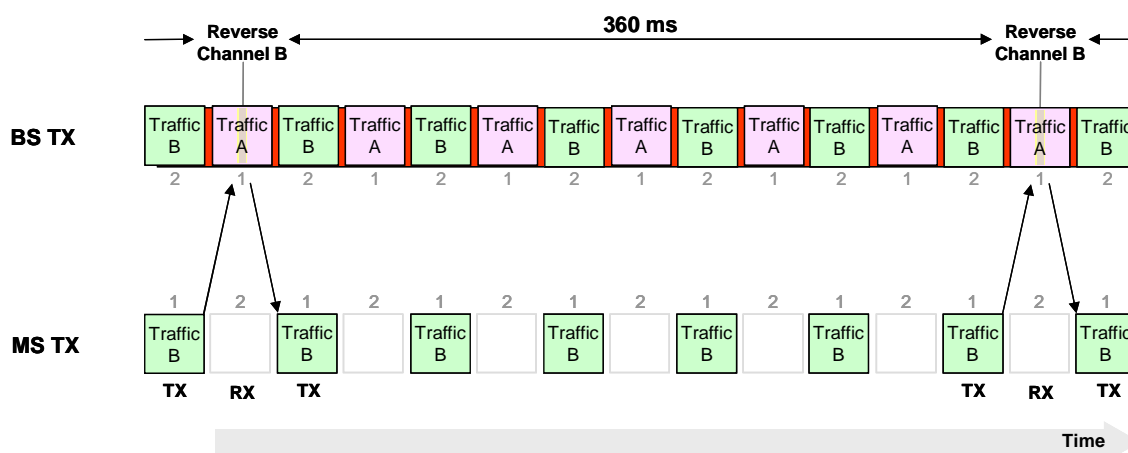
Reverse Channel B

360 ms

Reverse Channel B

BS TX

| Traffic B | Traffic A | Traffic B | Traffic A | Traffic B | Traffic A | Traffic B | Traffic A | Traffic B | Traffic A | Traffic B | Traffic A | Traffic B | Traffic A | Traffic B |
|---|---|---|---|---|---|---|---|---|---|---|---|---|---|---|
| 2 | 1 | 2 | 1 | 2 | 1 | 2 | 1 | 2 | 1 | 2 | 1 | 2 | 1 | 2 |

MS TX

| 1 | 2 | 1 | 2 | 1 | 2 | 1 | 2 | 1 | 2 | 1 | 2 | 1 | 2 | 1 |
|---|---|---|---|---|---|---|---|---|---|---|---|---|---|---|
| Traffic B | | Traffic B | | Traffic B | | Traffic B | | Traffic B | | Traffic B | | Traffic B | | Traffic B |

TX RX TX TX RX TX

Time